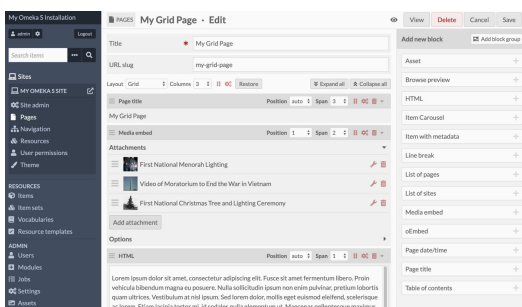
My Omeka S Installation

admin

Logout

Search items

Sites

MY OMEKA S SITE

Site admin

Pages

Navigation

Resources

User permissions

Theme

RESOURCES

Items

Item sets

Vocabularies

Resource templates

ADMIN

Users

Modules

Jobs

Settings

Assets

PAGES My Grid Page · Edit

View

Delete

Cancel

Save

Title * My Grid Page

URL slug my-grid-page

Layout Grid Columns 3 Restore

Expand all Collapse all

Page title Position auto Span 3

My Grid Page

Media embed Position 1 Span 2

Attachments

First National Menorah Lighting

Video of Moratorium to End the War in Vietnam

First National Christmas Tree and Lighting Ceremony

Add attachment

Options

HTML Position auto Span 3

Lorem ipsum dolor sit amet, consectetur adipiscing elit. Fusce sit amet fermentum libero. Proin vehicula bibendum magna eu posuere. Nulla sollicitudin ipsum non enim pulvinar, pretium lobortis quam ultrices. Vestibulum at nisl ipsum. Sed lorem dolor, mollis eget euismod eleifend, scelerisque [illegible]

Add new block

Add block group

Asset

Browse preview

HTML

Item Carousel

Item with metadata

Line break

List of pages

List of sites

Media embed

oEmbed

Page date/time

Page title

Table of contents